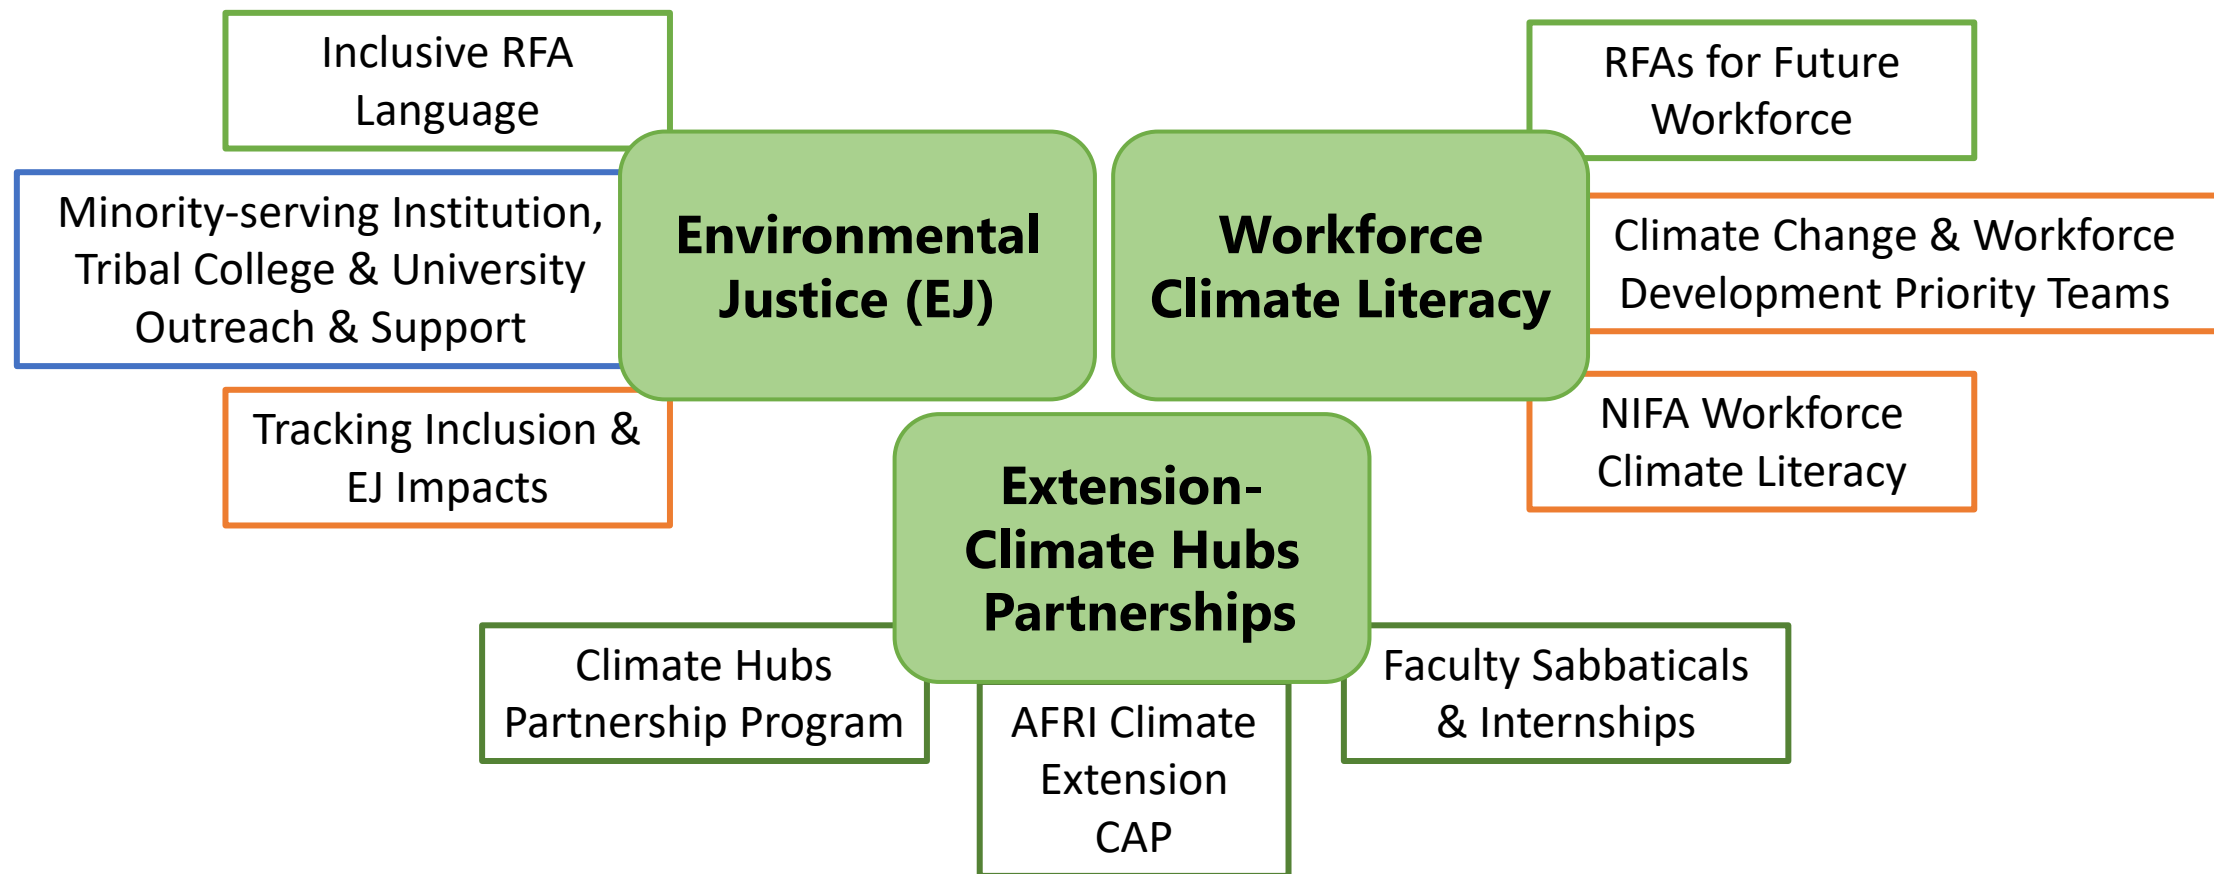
Inclusive RFA Language

Minority-serving Institution, Tribal College & University Outreach & Support

Tracking Inclusion & EJ Impacts

Environmental Justice (EJ)

Workforce Climate Literacy

RFAs for Future Workforce

Climate Change & Workforce Development Priority Teams

NIFA Workforce Climate Literacy

Extension-Climate Hubs Partnerships

Climate Hubs Partnership Program

AFRI Climate Extension CAP

Faculty Sabbaticals & Internships